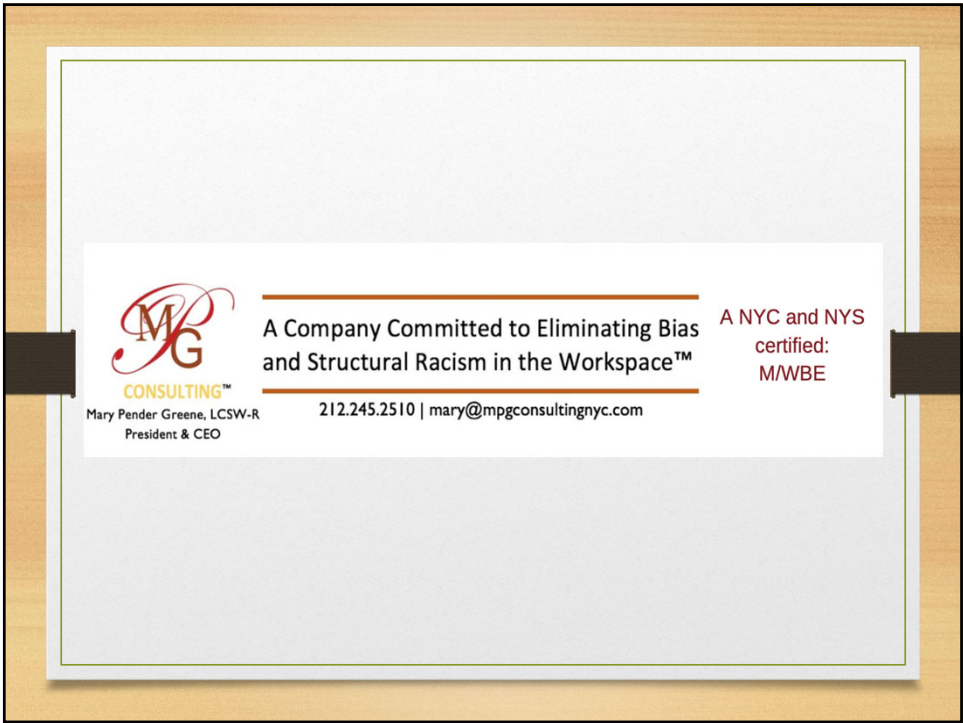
MPG
CONSULTING™
Mary Pender Greene, LCSW-R
President & CEO

A Company Committed to Eliminating Bias and Structural Racism in the Workspace™

212.245.2510 | mary@mpgconsultingnyc.com

A NYC and NYS certified: M/WBE